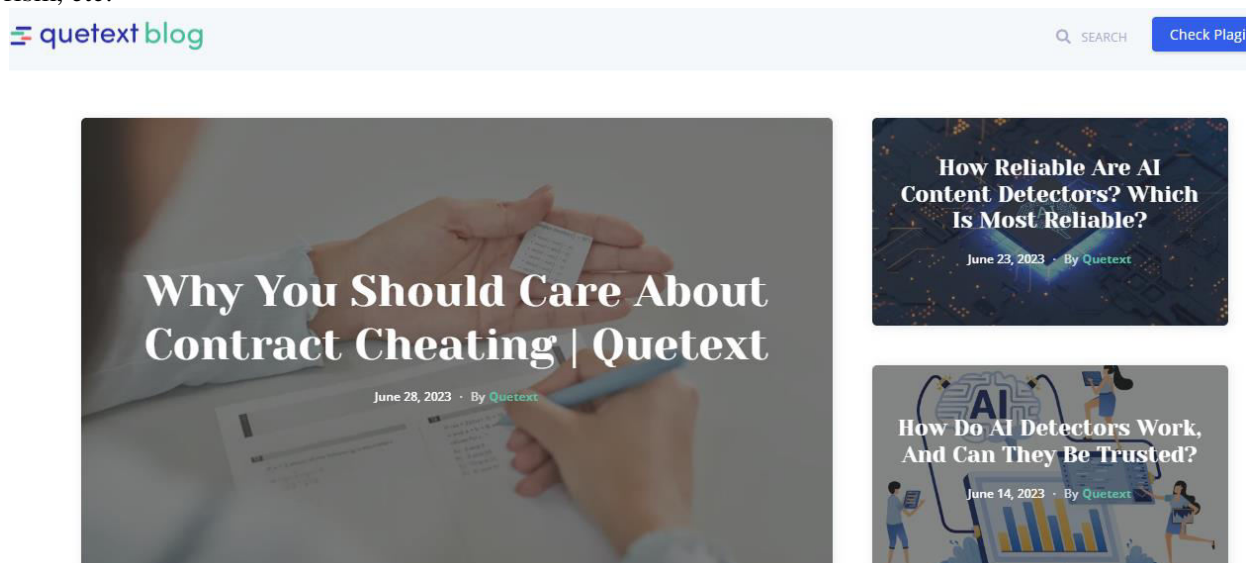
itself, etc.

quetext blog

SEARCH

Check Plagi

Why You Should Care About Contract Cheating | Quetext

June 28, 2023 · By Quetext

How Reliable Are AI Content Detectors? Which Is Most Reliable?

June 23, 2023 · By Quetext

AI

How Do AI Detectors Work, And Can They Be Trusted?

June 14, 2023 · By Quetext